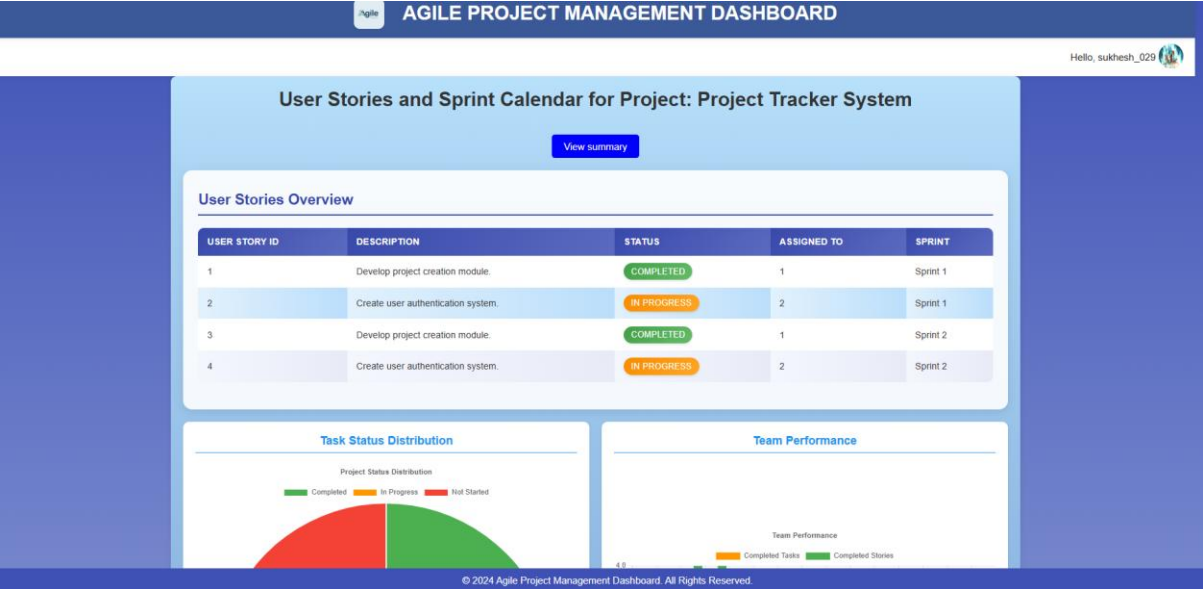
Agile AGILE PROJECT MANAGEMENT DASHBOARD

Hello, sukhesh_029

User Stories and Sprint Calendar for Project: Project Tracker System

View summary

User Stories Overview

| USER STORY ID | DESCRIPTION | STATUS | ASSIGNED TO | SPRINT |
|---|---|---|---|---|
| 1 | Develop project creation module. | COMPLETED | 1 | Sprint 1 |
| 2 | Create user authentication system. | IN PROGRESS | 2 | Sprint 1 |
| 3 | Develop project creation module. | COMPLETED | 1 | Sprint 2 |
| 4 | Create user authentication system. | IN PROGRESS | 2 | Sprint 2 |

Task Status Distribution

Project Status Distribution

Completed In Progress Not Started

Team Performance

Team Performance

Completed Tasks Completed Stories

4.0

© 2024 Agile Project Management Dashboard. All Rights Reserved.